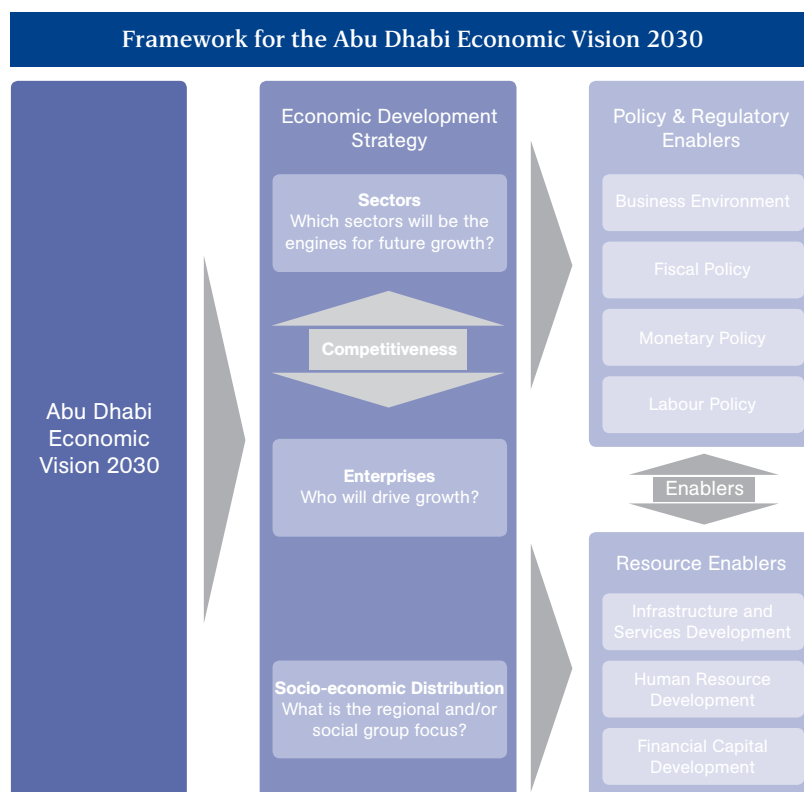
Framework for the Abu Dhabi Economic Vision 2030

Abu Dhabi Economic Vision 2030

Economic Development Strategy

Sectors
Which sectors will be the engines for future growth?

Competitiveness

Enterprises
Who will drive growth?

Socio-economic Distribution
What is the regional and/or social group focus?

Policy & Regulatory Enablers

Business Environment

Fiscal Policy

Monetary Policy

Labour Policy

Enablers

Resource Enablers

Infrastructure and Services Development

Human Resource Development

Financial Capital Development